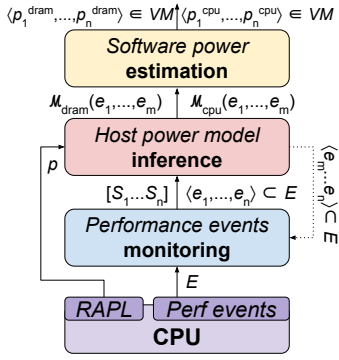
$\langle p_1^{\text{dram}},...,p_n^{\text{dram}}\rangle \in VM$ $\langle p_1^{\text{cpu}},...,p_n^{\text{cpu}}\rangle \in VM$

Software power
estimation

$\mathcal{M}_{\text{dram}}(e_1,...,e_m)$ $\mathcal{M}_{\text{cpu}}(e_1,...,e_m)$

Host power model
inference

$p$

$[S_1...S_n]$ $\langle e_1,...,e_n\rangle \subset E$

$\langle e_m...e_n\rangle \subset E$

Performance events
monitoring

$E$

RAPL Perf events
CPU